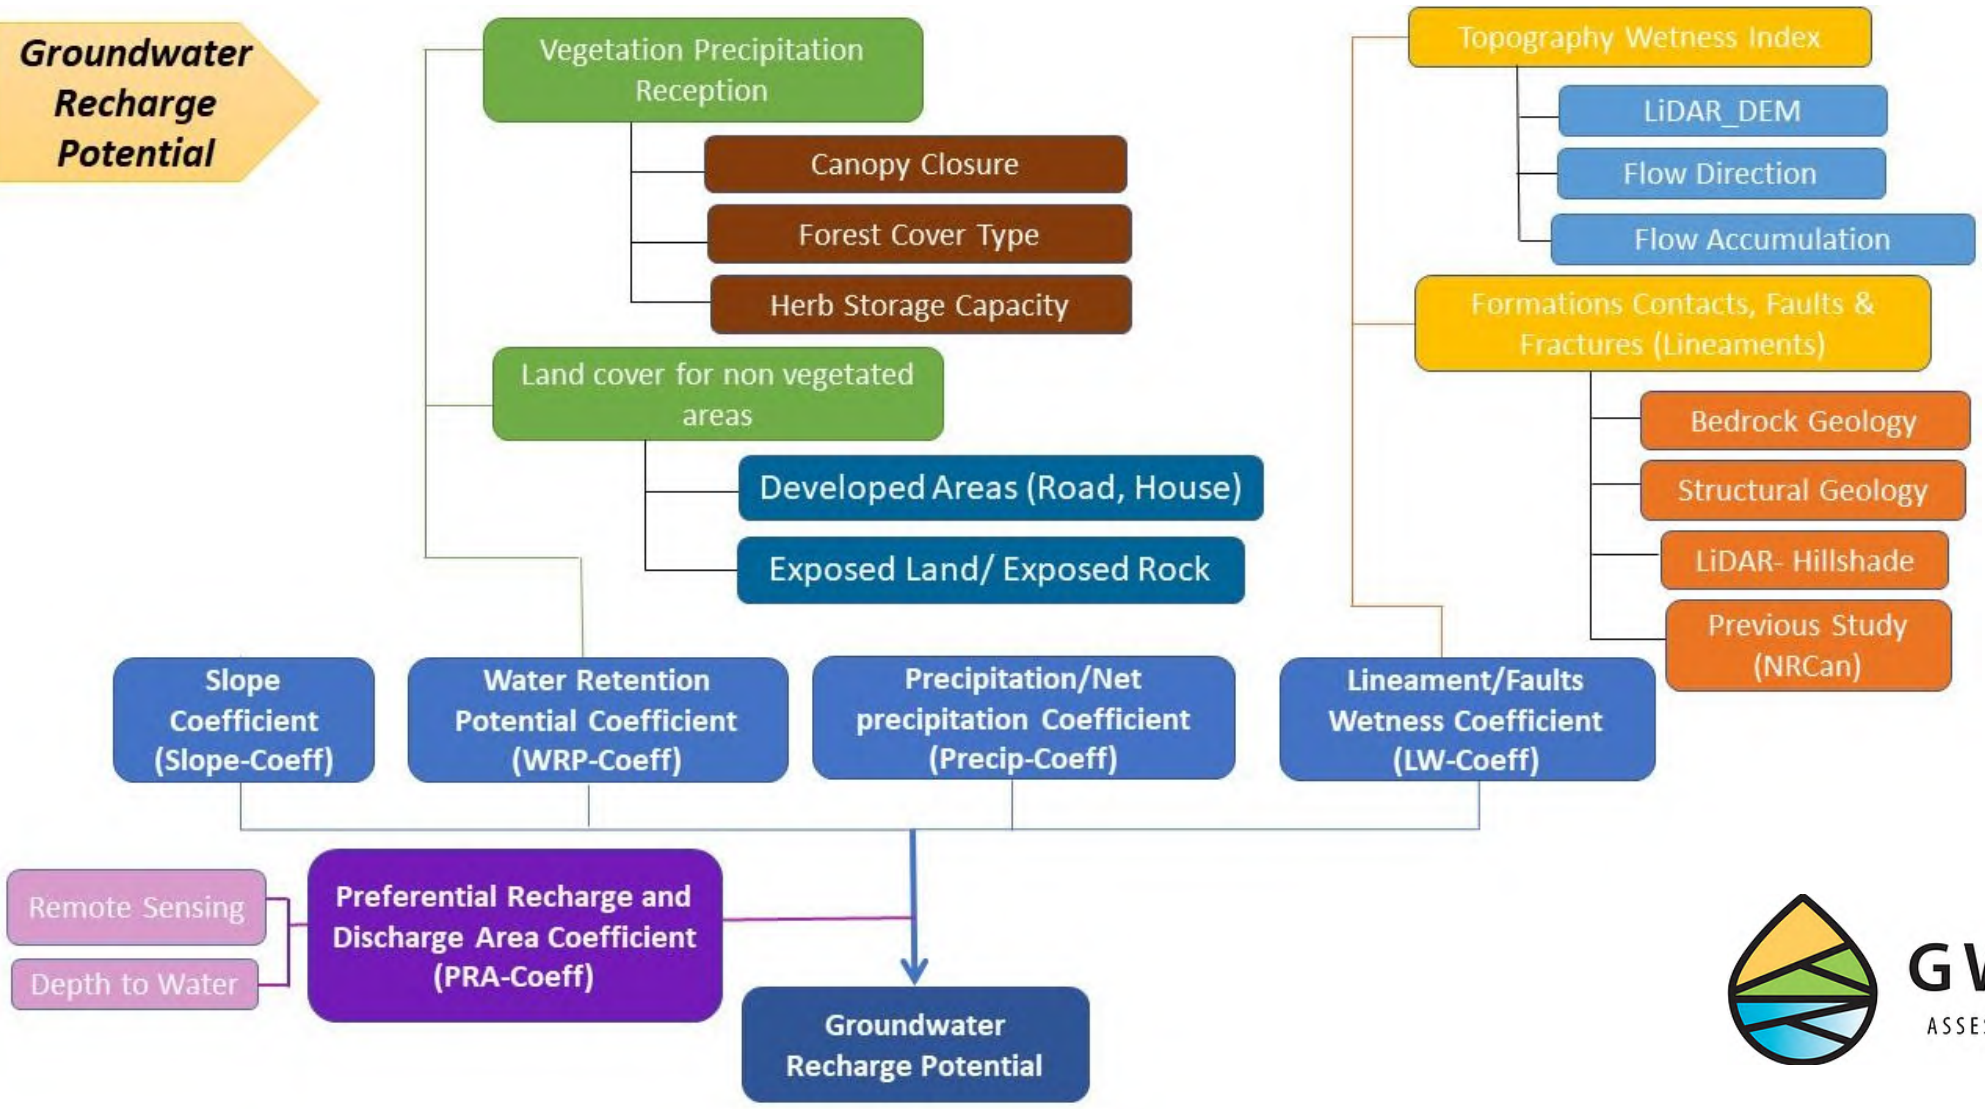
Groundwater Recharge Potential

Vegetation Precipitation Reception

Canopy Closure

Forest Cover Type

Herb Storage Capacity

Land cover for non vegetated areas

Developed Areas (Road, House)

Exposed Land/ Exposed Rock

Topography Wetness Index

LiDAR_DEM

Flow Direction

Flow Accumulation

Formations Contacts, Faults & Fractures (Lineaments)

Bedrock Geology

Structural Geology

LiDAR- Hillshade

Previous Study (NRCan)

Slope Coefficient (Slope-Coeff)

Water Retention Potential Coefficient (WRP-Coeff)

Precipitation/Net precipitation Coefficient (Precip-Coeff)

Lineament/Faults Wetness Coefficient (LW-Coeff)

Remote Sensing

Depth to Water

Preferential Recharge and Discharge Area Coefficient (PRA-Coeff)

Groundwater Recharge Potential

G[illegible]
ASSE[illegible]